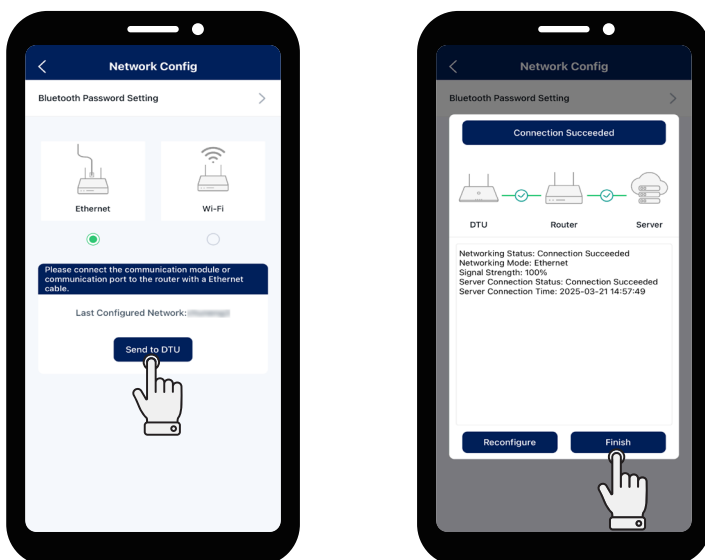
Network Config

Bluetooth Password Setting

Ethernet

Wi-Fi

Please connect the communication module or communication port to the router with a Ethernet cable.

Last Configured Network: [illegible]

Send to DTU

Network Config

Bluetooth Password Setting

Connection Succeeded

DTU

Router

Server

Networking Status: Connection Succeeded
Networking Mode: Ethernet
Signal Strength: 100%
Server Connection Status: Connection Succeeded
Server Connection Time: 2025-03-21 14:57:49

Reconfigure

Finish